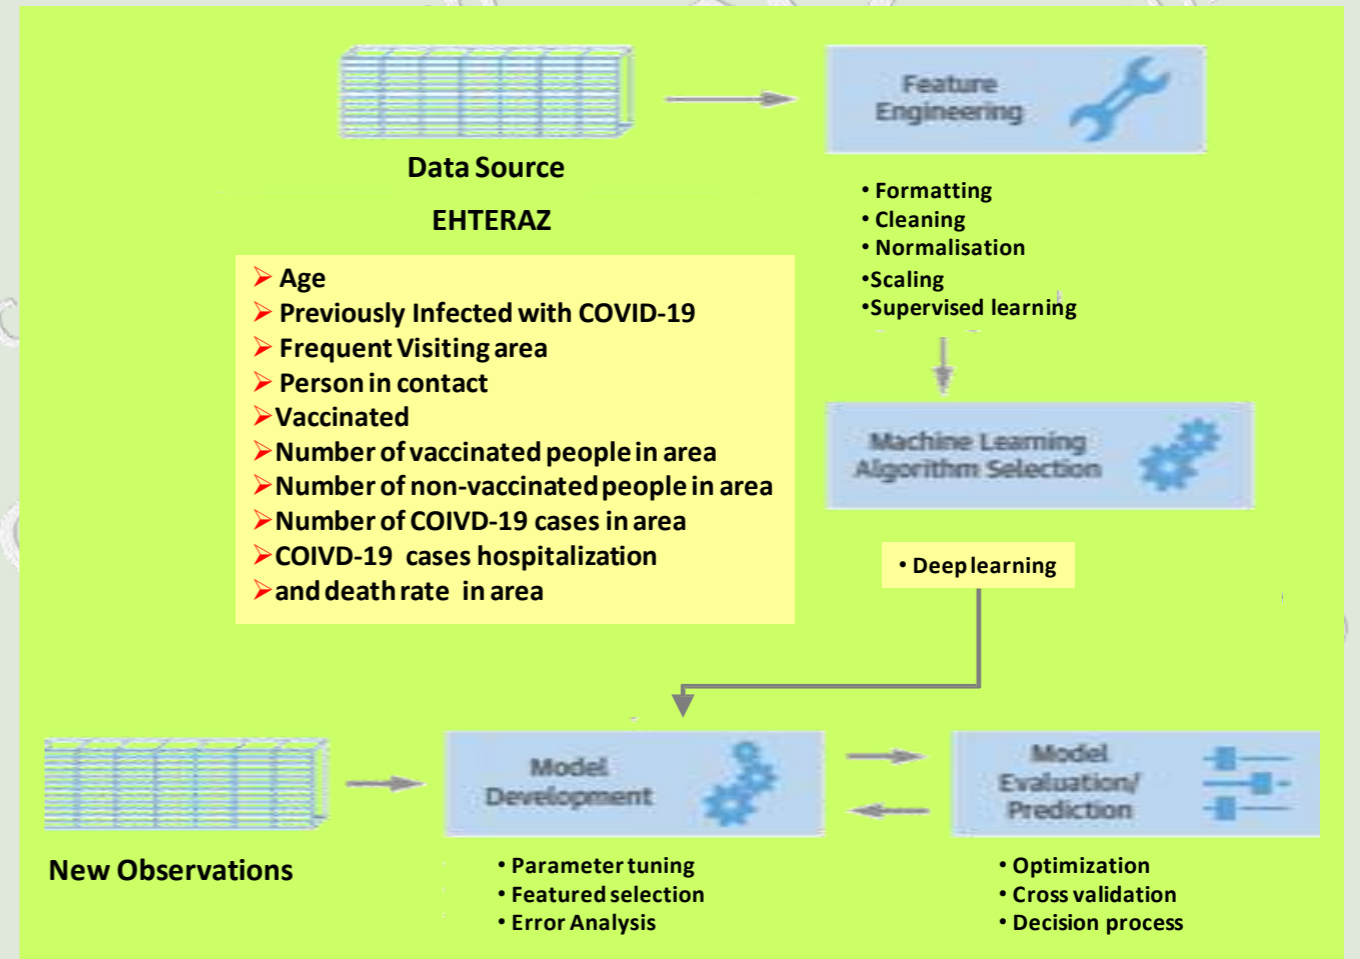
Data Source

EHTERAZ

Feature Engineering

• Formatting
• Cleaning
• Normalisation
•Scaling
•Supervised learning

➢ Age
➢ Previously Infected with COVID-19
➢ Frequent Visiting area
➢ Person in contact
➢Vaccinated
➢Number of vaccinated people in area
➢Number of non-vaccinated people in area
➢Number of COIVD-19 cases in area
➢COIVD-19 cases hospitalization
➢and death rate in area

Machine Learning Algorithm Selection

• Deep learning

New Observations

Model Development

• Parameter tuning
• Featured selection
• Error Analysis

Model Evaluation/ Prediction

• Optimization
• Cross validation
• Decision process